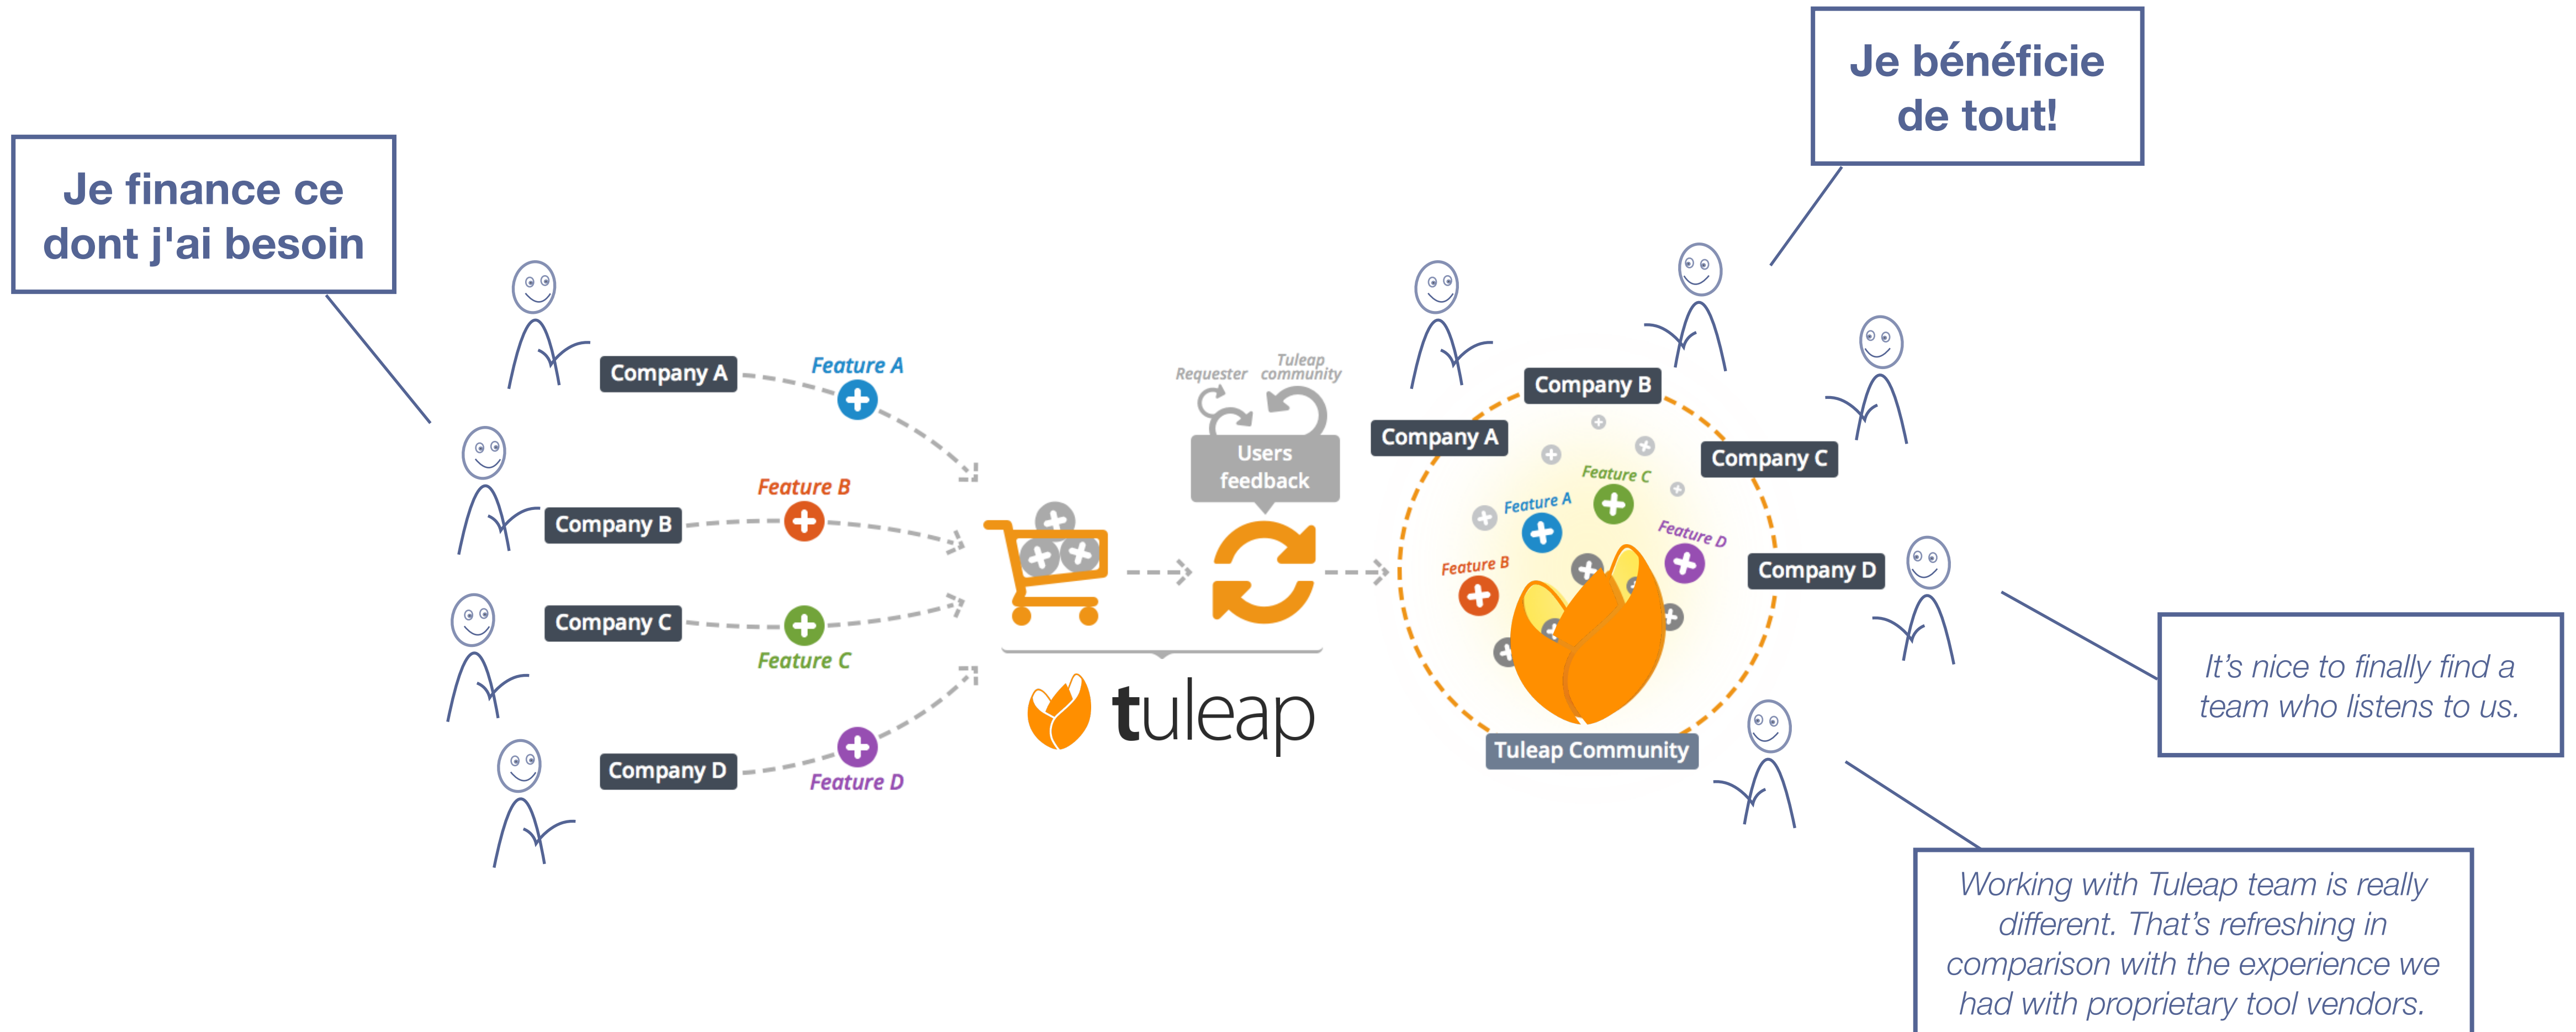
Je finance ce dont j'ai besoin

Company A
Feature A
Company B
Feature B
Company C
Feature C
Company D
Feature D

Requester
Tuleap community
Users feedback

tuleap

Je bénéficie de tout!

Company B
Company A
Company C
Company D
Feature C
Feature A
Feature D
Feature B
Tuleap Community

It's nice to finally find a team who listens to us.

Working with Tuleap team is really different. That's refreshing in comparison with the experience we had with proprietary tool vendors.